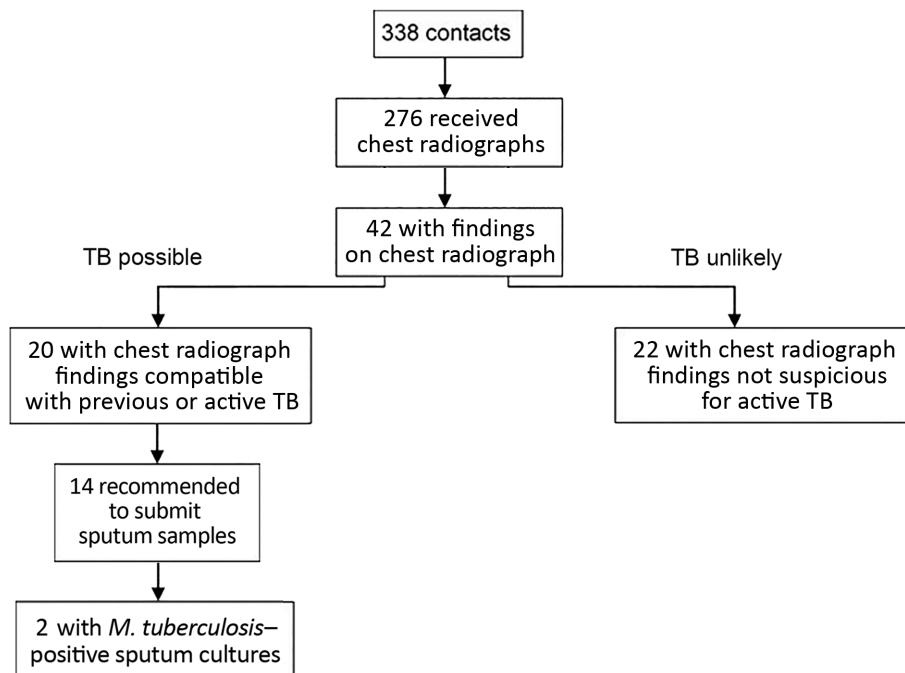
338 contacts

276 received chest radiographs

42 with findings on chest radiograph

TB possible

TB unlikely

20 with chest radiograph findings compatible with previous or active TB

22 with chest radiograph findings not suspicious for active TB

14 recommended to submit sputum samples

2 with M. tuberculosis–positive sputum cultures